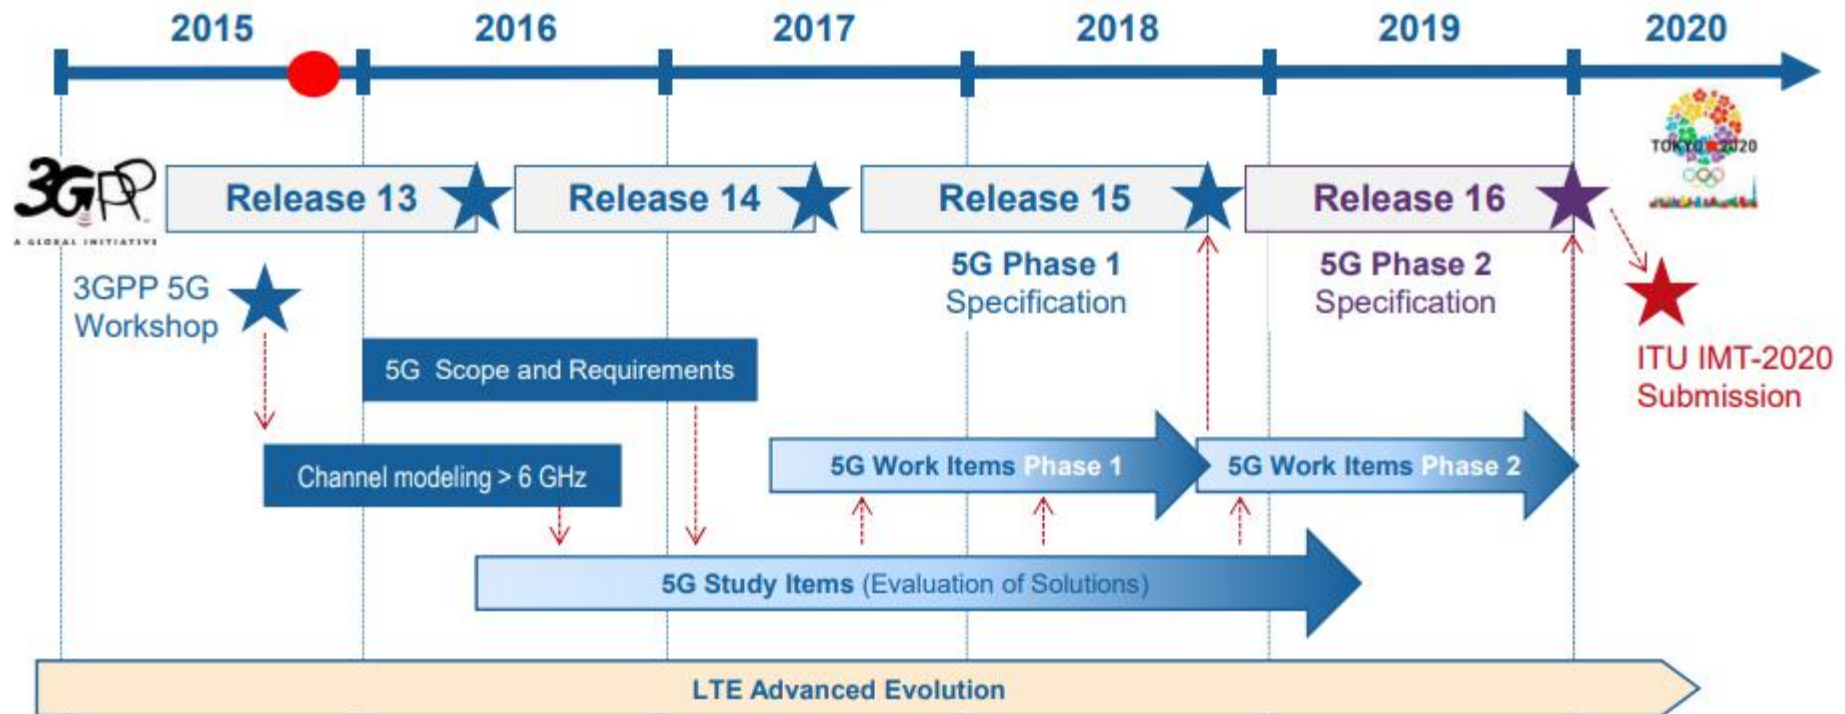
2015 2016 2017 2018 2019 2020

3GPP
A GLOBAL INITIATIVE

TOKYO 2020

Release 13

Release 14

Release 15

Release 16

5G Phase 1 Specification

5G Phase 2 Specification

3GPP 5G Workshop

ITU IMT-2020 Submission

5G Scope and Requirements

Channel modeling > 6 GHz

5G Work Items Phase 1

5G Work Items Phase 2

5G Study Items (Evaluation of Solutions)

LTE Advanced Evolution